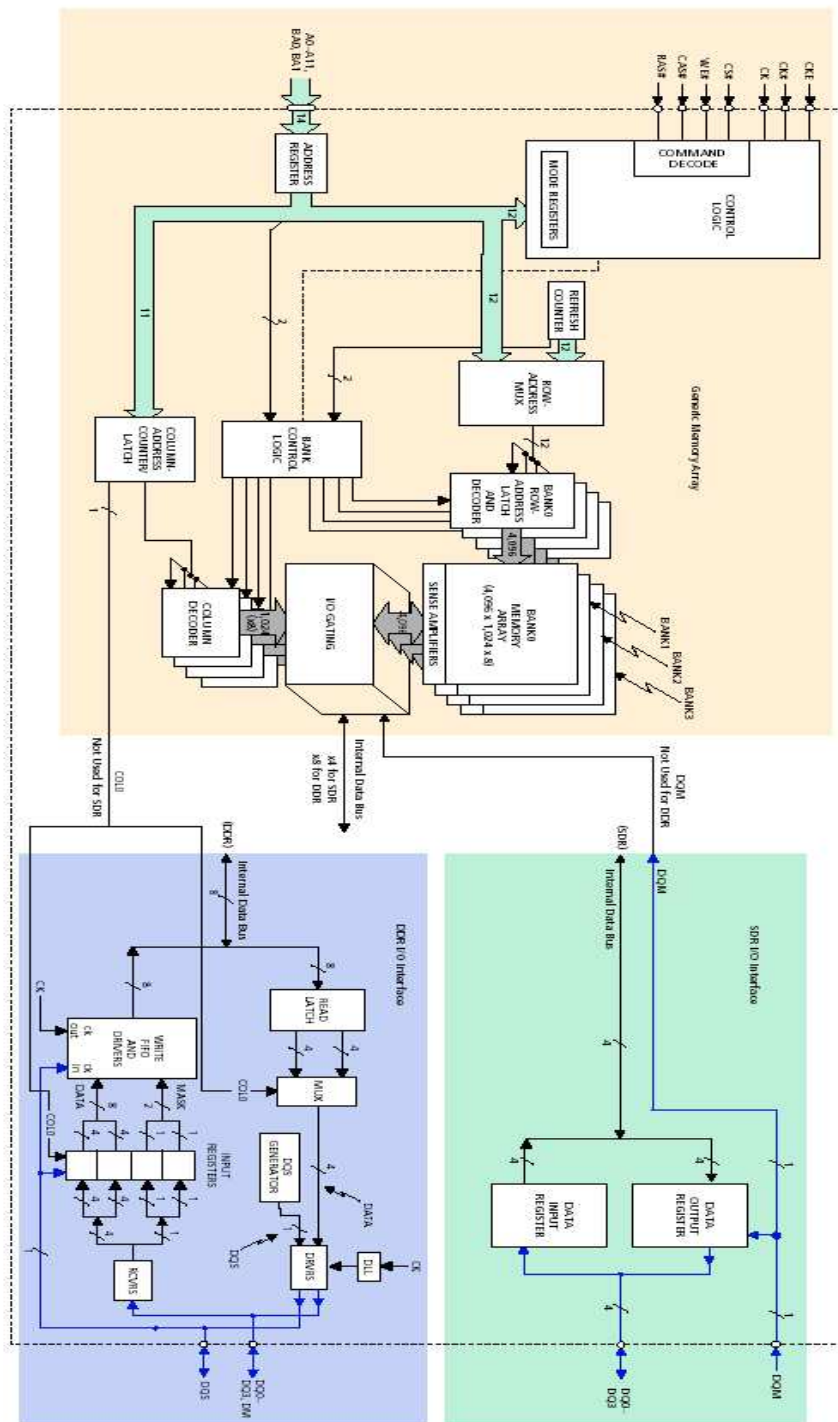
A0–A11, BA0, BA1
14
ADDRESS REGISTER
RAS#
CAS#
WE#
CS#
CK
CK#
CKE
COMMAND DECODE
MODE REGISTERS
CONTROL LOGIC
12
REFRESH COUNTER
12
12
ROW-ADDRESS MUX
Generic Memory Array
11
2
2
12
COLUMN-ADDRESS COUNTER/ LATCH
BANK CONTROL LOGIC
BANK0 ROW-ADDRESS LATCH AND DECODER
4,096
BANK0 MEMORY ARRAY (4,096 x 1,024 x 8)
BANK1
BANK2
BANK3
SENSE AMPLIFIERS
4,096
I/O GATING
1,024 (x8)
COLUMN DECODER
1
COL0
Not Used for SDR
Internal Data Bus
x4 for SDR
x8 for DDR
DQM
Not Used for DDR
(DDR)
Internal Data Bus
8
DDR I/O Interface
(SDR)
Internal Data Bus
DQM
SDR I/O Interface
4
8
READ LATCH
4
4
MUX
COL0
WRITE FIFO AND DRIVERS
ck out
ck in
CK
8
DATA
MASK
2
4
4
1
1
COL0
INPUT REGISTERS
4
4
1
1
DQS GENERATOR
4
DATA
1
DQS
DRVRS
DLL
CK
RCVRS
1
DQS
DQ0–DQ3, DM
4
4
DATA INPUT REGISTER
DATA OUTPUT REGISTER
1
1
4
DQ0–DQ3
DQM